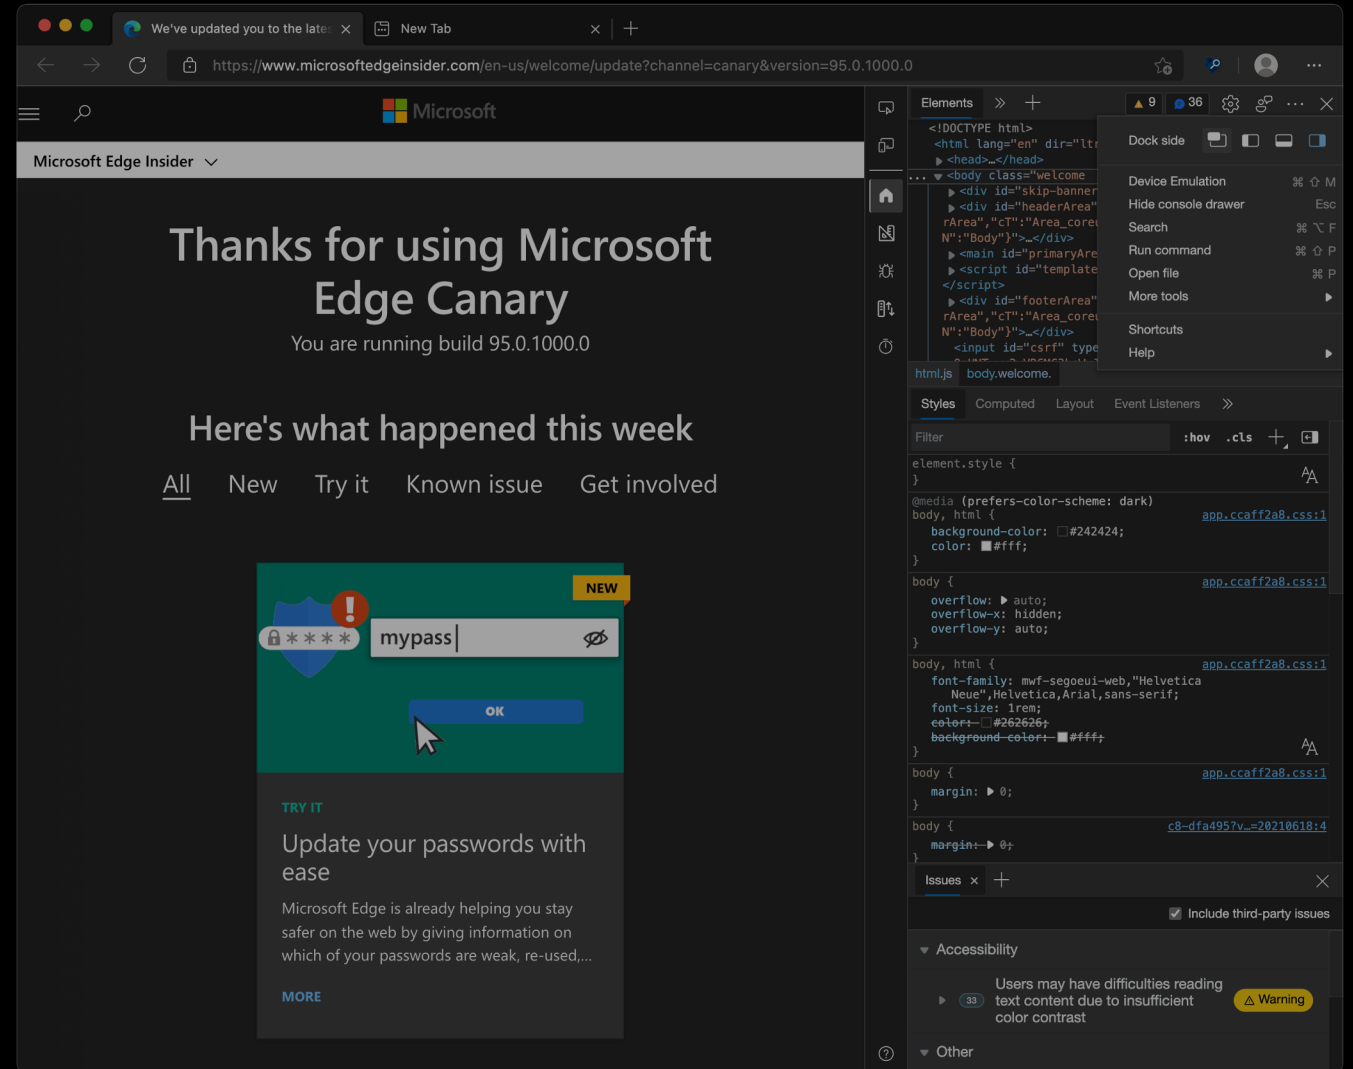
We've updated you to the late ×
New Tab ×
https://www.microsoftedgeinsider.com/en-us/welcome/update?channel=canary&version=95.0.1000.0

Microsoft
Microsoft Edge Insider

Thanks for using Microsoft Edge Canary
You are running build 95.0.1000.0

Here's what happened this week
All New Try it Known issue Get involved

NEW
mypass
OK

TRY IT
Update your passwords with ease
Microsoft Edge is already helping you stay safer on the web by giving information on which of your passwords are weak, re-used,...
MORE

Elements ⚠ 9 36
<!DOCTYPE html>
<html lang="en" dir="ltr
▶<head>…</head>
▼<body class="welcome
▶<div id="skip-banner
▶<div id="headerArea"
rArea","cT":"Area_core
N":"Body"}">…</div>
▶<main id="primaryAre
▶<script id="template
</script>
▶<div id="footerArea"
rArea","cT":"Area_core
N":"Body"}">…</div>
<input id="csrf" type

Dock side
Device Emulation ⌘ ⇧ M
Hide console drawer Esc
Search ⌘ ⌥ F
Run command ⌘ ⇧ P
Open file ⌘ P
More tools
Shortcuts
Help

html.js body.welcome
Styles Computed Layout Event Listeners
Filter :hov .cls
element.style {
}
@media (prefers-color-scheme: dark)
body, html { app.ccaff2a8.css:1
background-color: #242424;
color: #fff;
}
body { app.ccaff2a8.css:1
overflow: ▶ auto;
overflow-x: hidden;
overflow-y: auto;
}
body, html { app.ccaff2a8.css:1
font-family: mwf-segoeui-web,"Helvetica Neue",Helvetica,Arial,sans-serif;
font-size: 1rem;
color: #262626;
background-color: #fff;
}
body { app.ccaff2a8.css:1
margin: ▶ 0;
}
body { c8-dfa495?v…=20210618:4
margin: ▶ 0;
}

Issues ×
Include third-party issues
Accessibility
33 Users may have difficulties reading text content due to insufficient color contrast
⚠ Warning
Other